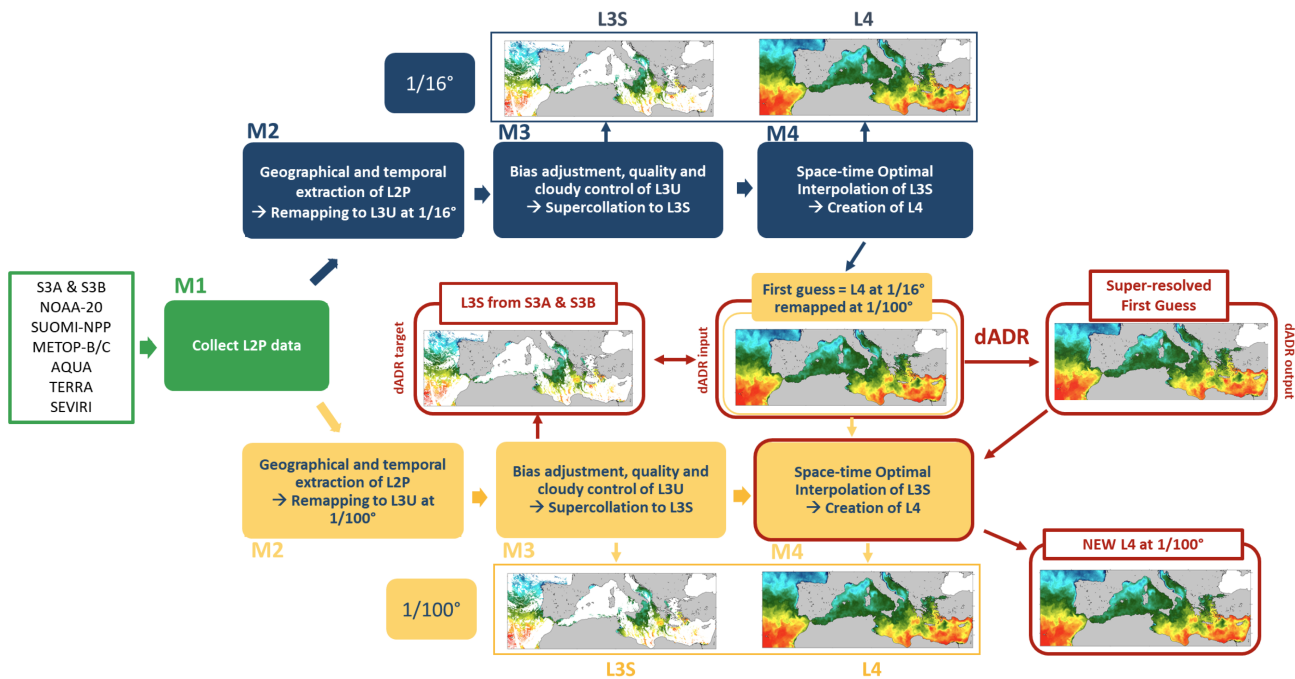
L3S

L4

1/16°

M2

Geographical and temporal extraction of L2P
→ Remapping to L3U at 1/16°

M3

Bias adjustment, quality and cloudy control of L3U
→ Supercollation to L3S

M4

Space-time Optimal Interpolation of L3S
→ Creation of L4

S3A & S3B
NOAA-20
SUOMI-NPP
METOP-B/C
AQUA
TERRA
SEVIRI

M1

Collect L2P data

L3S from S3A & S3B

dADR target

First guess = L4 at 1/16° remapped at 1/100°

dADR input

dADR

Super-resolved First Guess

dADR output

Geographical and temporal extraction of L2P
→ Remapping to L3U at 1/100°

M2

Bias adjustment, quality and cloudy control of L3U
→ Supercollation to L3S

M3

Space-time Optimal Interpolation of L3S
→ Creation of L4

M4

NEW L4 at 1/100°

1/100°

L3S

L4